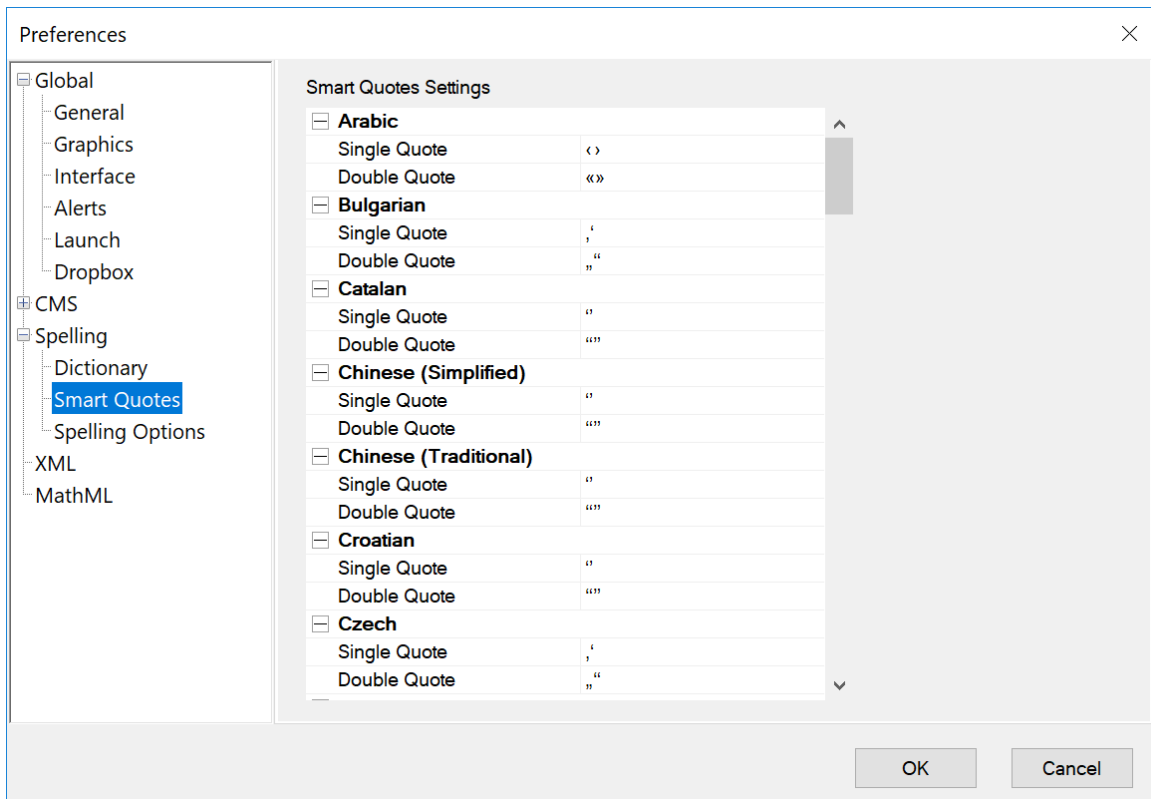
Preferences

Global
General
Graphics
Interface
Alerts
Launch
Dropbox
CMS
Spelling
Dictionary
Smart Quotes
Spelling Options
XML
MathML

Smart Quotes Settings

| | |
|---|---|
| **Arabic** | |
| Single Quote | ‹› |
| Double Quote | «» |
| **Bulgarian** | |
| Single Quote | ‚‘ |
| Double Quote | „“ |
| **Catalan** | |
| Single Quote | ‘’ |
| Double Quote | “” |
| **Chinese (Simplified)** | |
| Single Quote | ‘’ |
| Double Quote | “” |
| **Chinese (Traditional)** | |
| Single Quote | ‘’ |
| Double Quote | “” |
| **Croatian** | |
| Single Quote | ‘’ |
| Double Quote | “” |
| **Czech** | |
| Single Quote | ‚‘ |
| Double Quote | „“ |

OK
Cancel